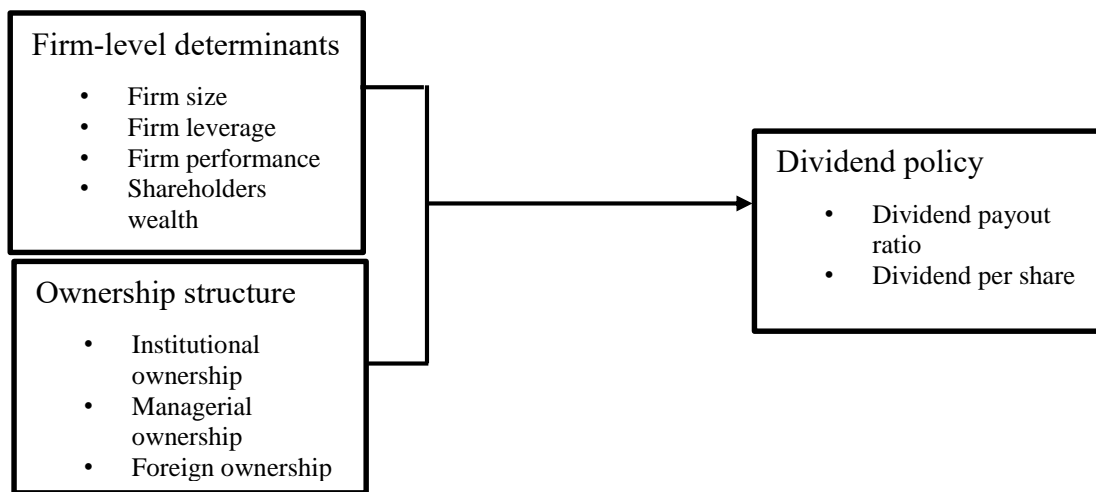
Firm-level determinants

- Firm size
- Firm leverage
- Firm performance
- Shareholders wealth

Ownership structure

- Institutional ownership
- Managerial ownership
- Foreign ownership

Dividend policy

- Dividend payout ratio
- Dividend per share